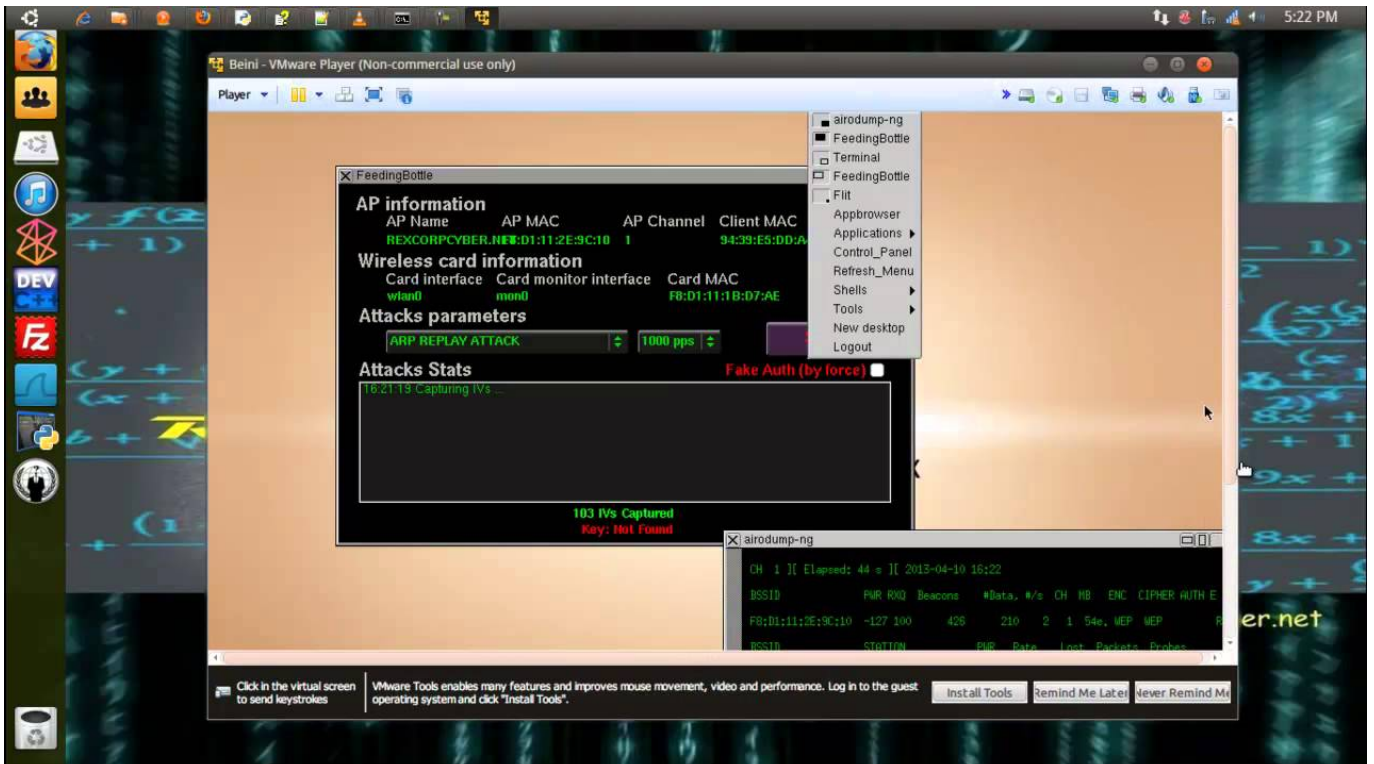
5:22 PM

DEV

Beini - VMware Player (Non-commercial use only)

Player

airodump-ng
FeedingBottle
Terminal
FeedingBottle
Flit
Appbrowser
Applications
Control_Panel
Refresh_Menu
Shells
Tools
New desktop
Logout

FeedingBottle

AP information
AP Name AP MAC AP Channel Client MAC
REXCORPCYBER.NET F8:D1:11:2E:9C:10 1 94:39:E5:DD:A

Wireless card information
Card interface Card monitor interface Card MAC
wlan0 mon0 F8:D1:11:1B:D7:AE

Attacks parameters
ARP REPLAY ATTACK 1000 pps

Attacks Stats
Fake Auth (by force)
16:21:19 Capturing IVs ...

103 IVs Captured
Key: Not Found

airodump-ng

CH 1 ][ Elapsed: 44 s ][ 2013-04-10 16:22

BSSID PWR RXQ Beacons #Data, #/s CH MB ENC CIPHER AUTH E
F8:D1:11:2E:9C:10 -127 100 426 210 2 1 54e. WEP WEP

BSSID STATION PWR Rate Lost Packets Probes

er.net

Click in the virtual screen to send keystrokes

VMware Tools enables many features and improves mouse movement, video and performance. Log in to the guest operating system and click "Install Tools".

Install Tools
Remind Me Later
Never Remind Me